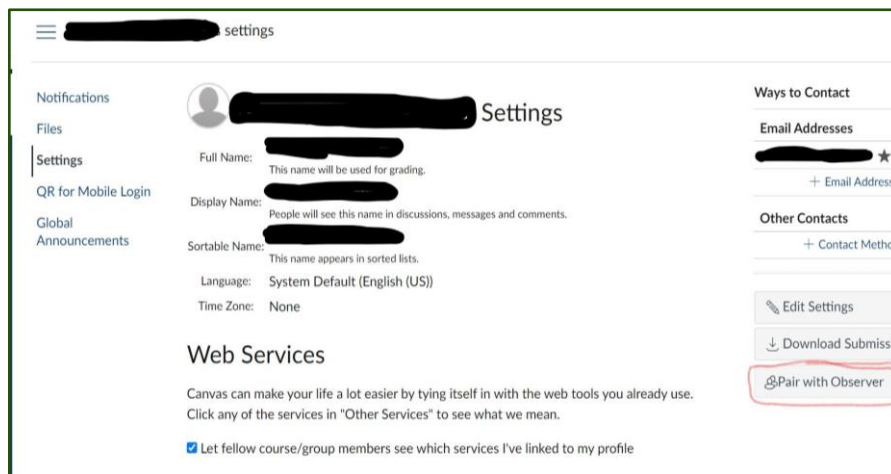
settings

Notifications
Files
Settings
QR for Mobile Login
Global Announcements

Settings

Full Name:
This name will be used for grading.

Display Name:
People will see this name in discussions, messages and comments.

Sortable Name:
This name appears in sorted lists.

Language: System Default (English (US))

Time Zone: None

Web Services

Canvas can make your life a lot easier by tying itself in with the web tools you already use. Click any of the services in "Other Services" to see what we mean.

Let fellow course/group members see which services I've linked to my profile

Ways to Contact

Email Addresses

+ Email Addres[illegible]

Other Contacts

+ Contact Metho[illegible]

Edit Settings

Download Submiss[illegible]

Pair with Observer